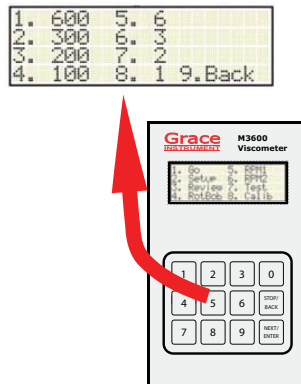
1. 600 5. 6
2. 300 6. 3
3. 200 7. 2
4. 100 8. 1 9.Back

Grace INSTRUMENT

M3600 Viscometer

1. Go 5. RPM1
2. Setup 6. RPM2
3. Review 7. Test
4. RotBob 8. Calib

1 2 3 0
4 5 6 STOP/BACK
7 8 9 NEXT/ENTER